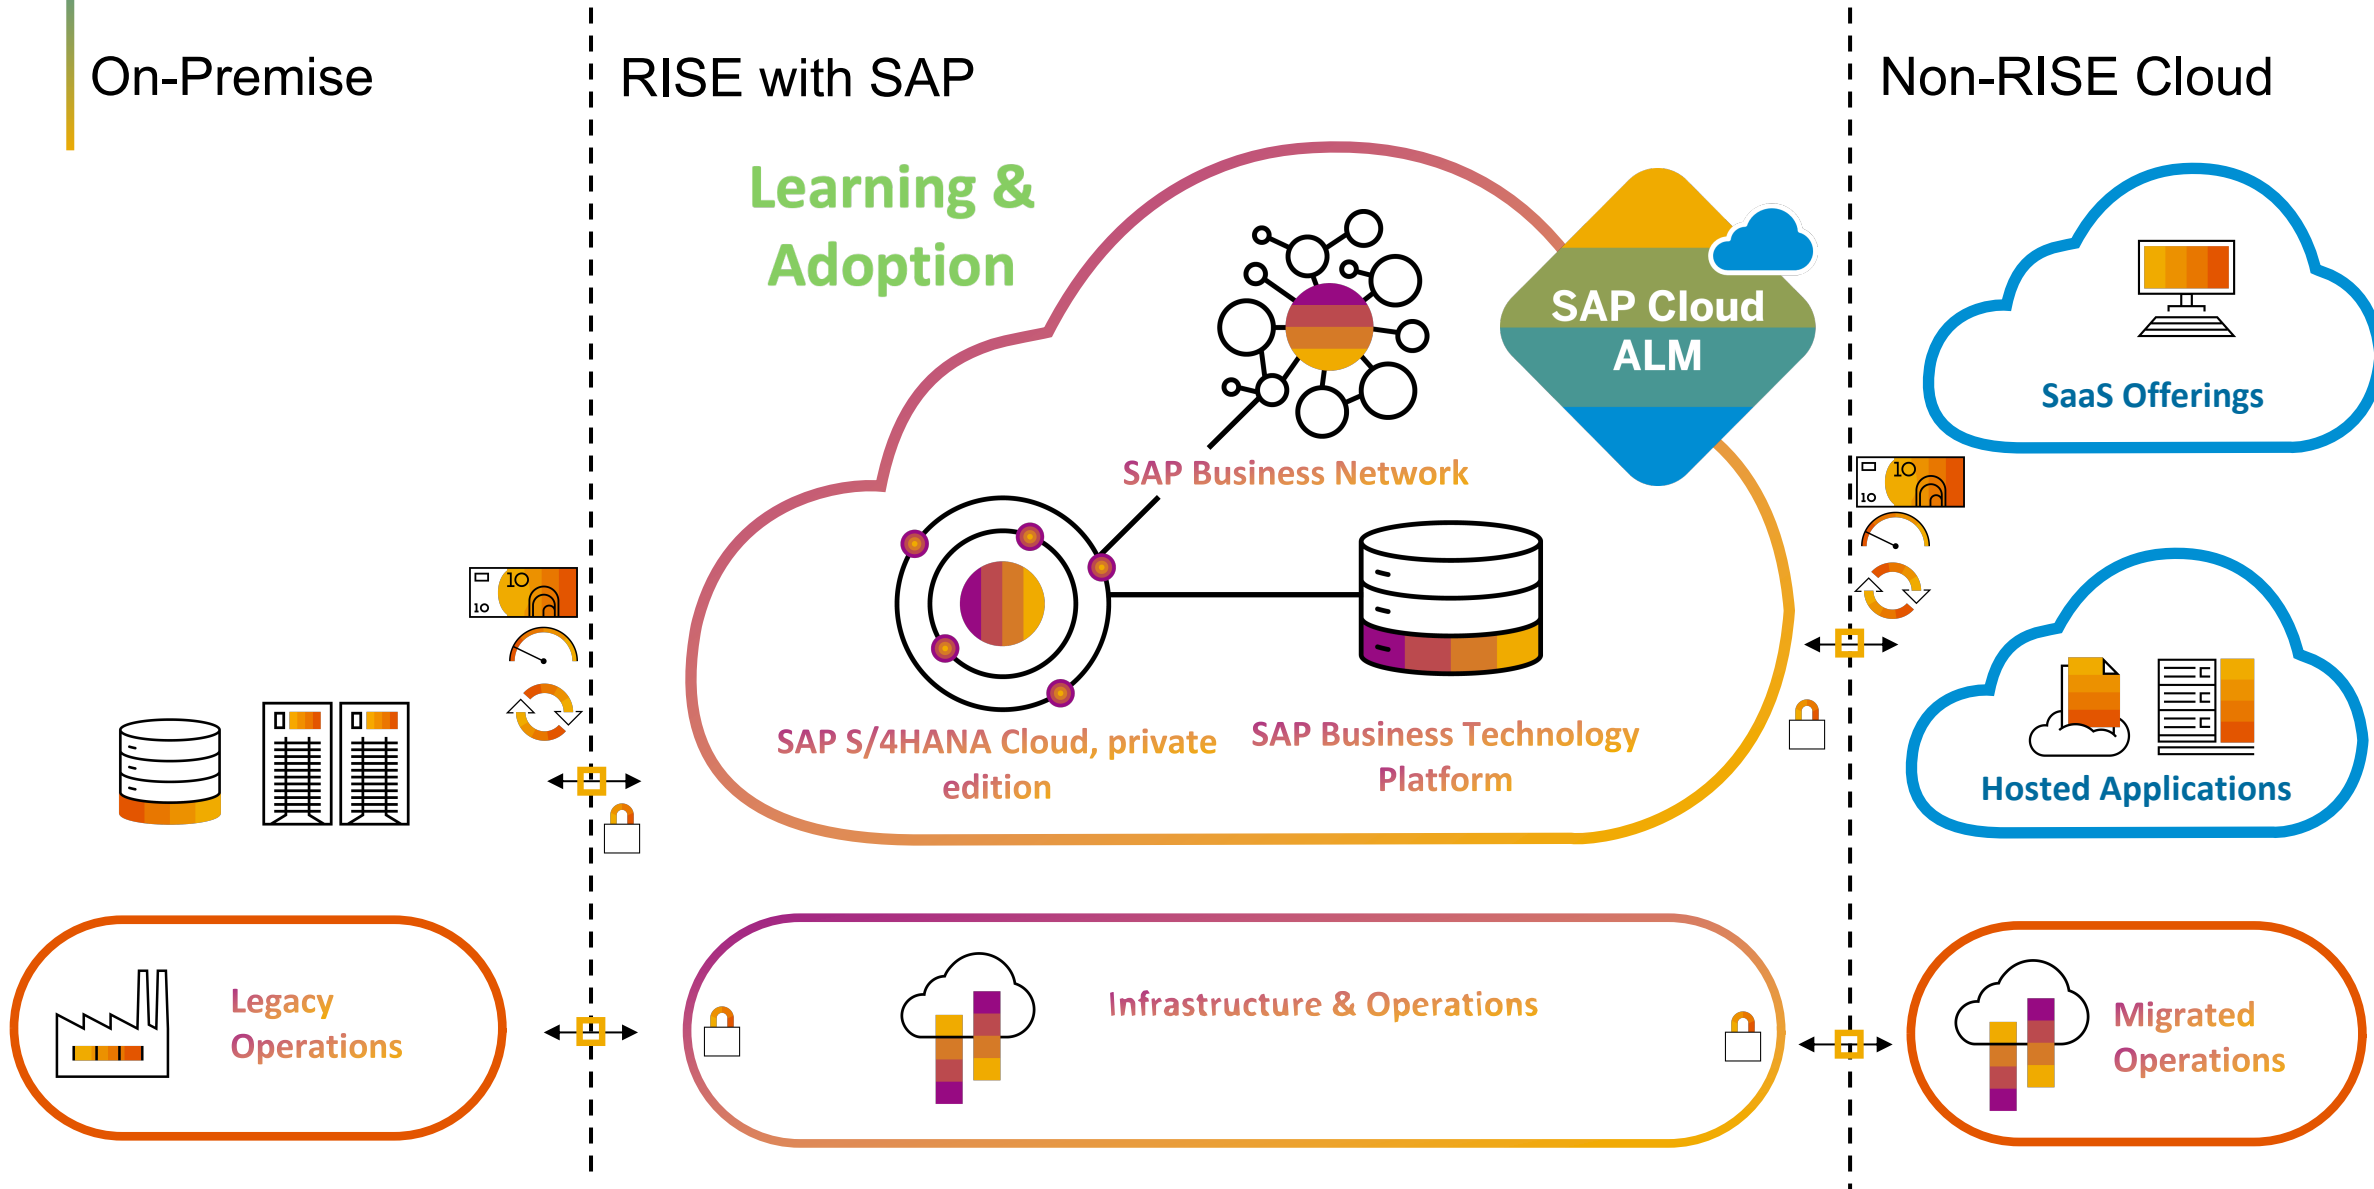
On-Premise

RISE with SAP

Non-RISE Cloud

Learning & Adoption

SAP Cloud ALM

SaaS Offerings

SAP Business Network

SAP S/4HANA Cloud, private edition

SAP Business Technology Platform

Hosted Applications

Legacy Operations

Infrastructure & Operations

Migrated Operations